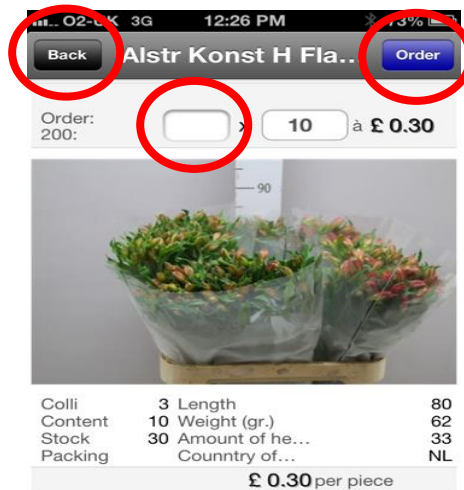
O2-UK 3G 12:26 PM 73%

Back Alstr Konst H Fla... Order

Order: 200: x 10 à £ 0.30

90

| Colli | 3 | Length | 80 |
|---|---|---|---|
| Content | 10 | Weight (gr.) | 62 |
| Stock | 30 | Amount of he... | 33 |
| Packing | | Counntry of... | NL |

£ 0.30 per piece